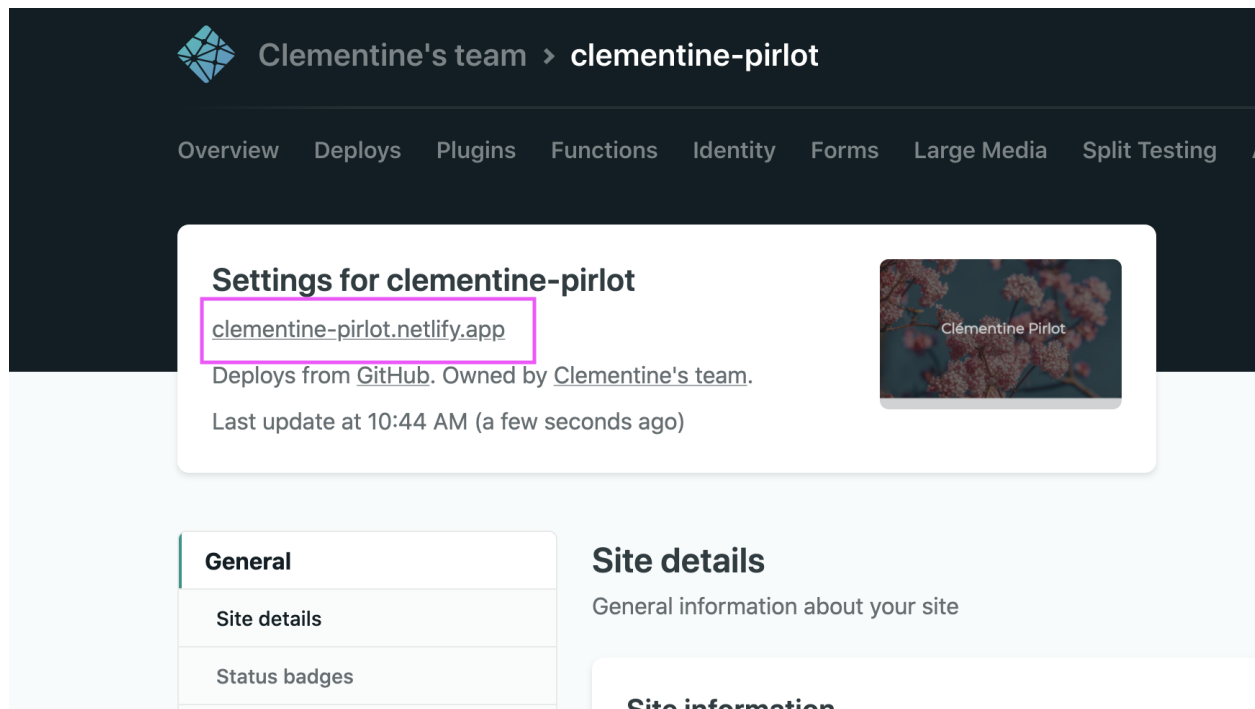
Clementine's team > clementine-pirlot

Overview Deploys Plugins Functions Identity Forms Large Media Split Testing

Settings for clementine-pirlot

clementine-pirlot.netlify.app

Deploys from GitHub. Owned by Clementine's team.

Last update at 10:44 AM (a few seconds ago)

Clémentine Pirlot

General

Site details

Status badges

Site details

General information about your site

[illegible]